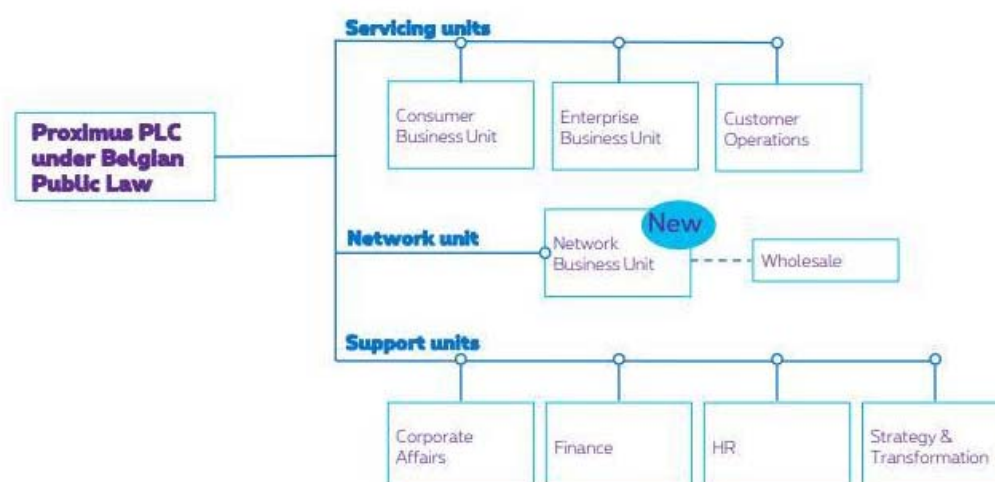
Proximus PLC under Belgian Public Law

Servicing units

Consumer Business Unit

Enterprise Business Unit

Customer Operations

Network unit

New

Network Business Unit

Wholesale

Support units

Corporate Affairs

Finance

HR

Strategy & Transformation